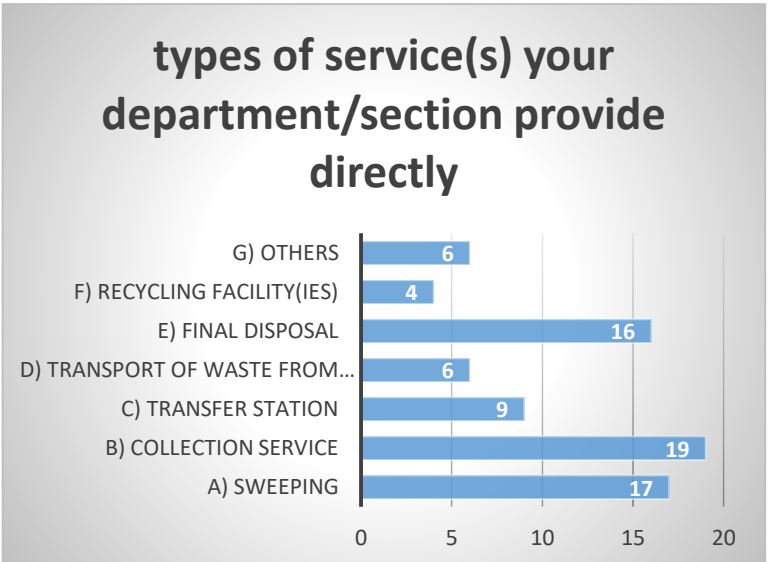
types of service(s) your department/section provide directly

G) OTHERS 6
F) RECYCLING FACILITY(IES) 4
E) FINAL DISPOSAL 16
D) TRANSPORT OF WASTE FROM… 6
C) TRANSFER STATION 9
B) COLLECTION SERVICE 19
A) SWEEPING 17

0 5 10 15 20